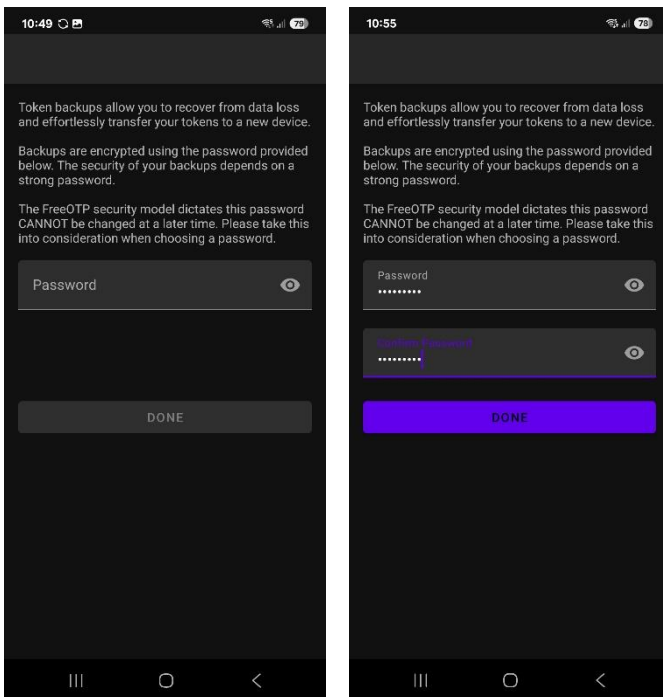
10:49

79

Token backups allow you to recover from data loss and effortlessly transfer your tokens to a new device.

Backups are encrypted using the password provided below. The security of your backups depends on a strong password.

The FreeOTP security model dictates this password CANNOT be changed at a later time. Please take this into consideration when choosing a password.

Password

DONE

10:55

78

Token backups allow you to recover from data loss and effortlessly transfer your tokens to a new device.

Backups are encrypted using the password provided below. The security of your backups depends on a strong password.

The FreeOTP security model dictates this password CANNOT be changed at a later time. Please take this into consideration when choosing a password.

Password
••••••••••

Confirm Password
••••••••••

DONE